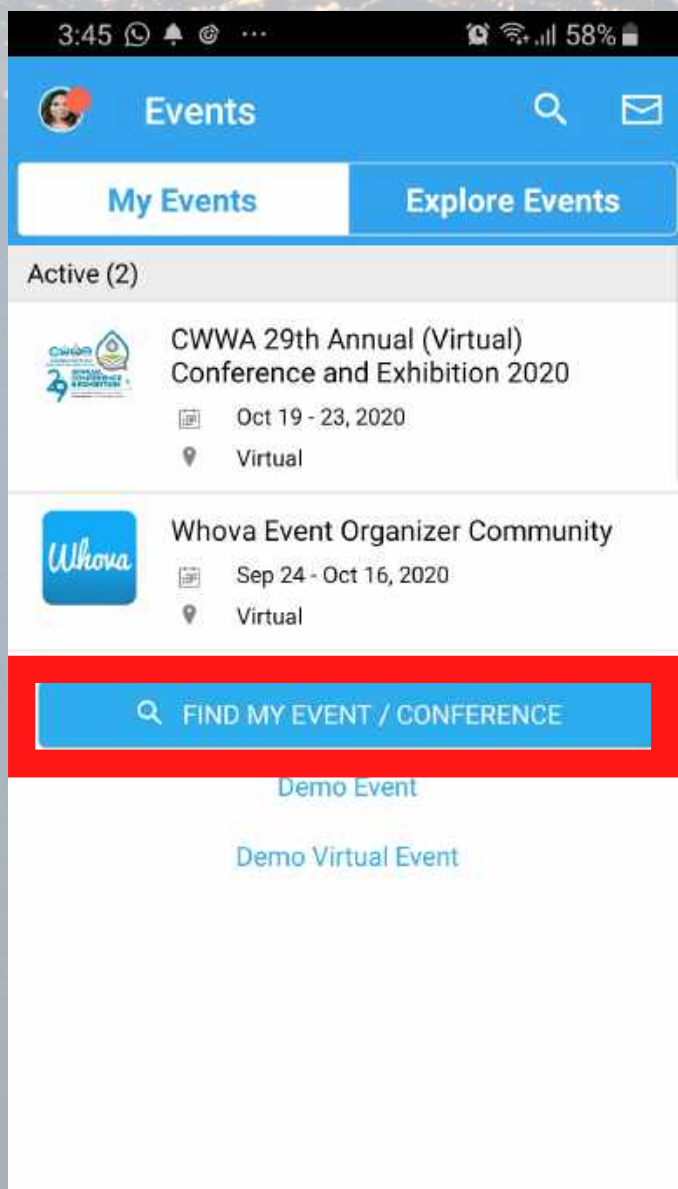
3:45 ··· 58%

Events

My Events

Explore Events

Active (2)

CWWA 29th Annual (Virtual) Conference and Exhibition 2020

Oct 19 - 23, 2020

Virtual

Whova

Whova Event Organizer Community

Sep 24 - Oct 16, 2020

Virtual

FIND MY EVENT / CONFERENCE

Demo Event

Demo Virtual Event